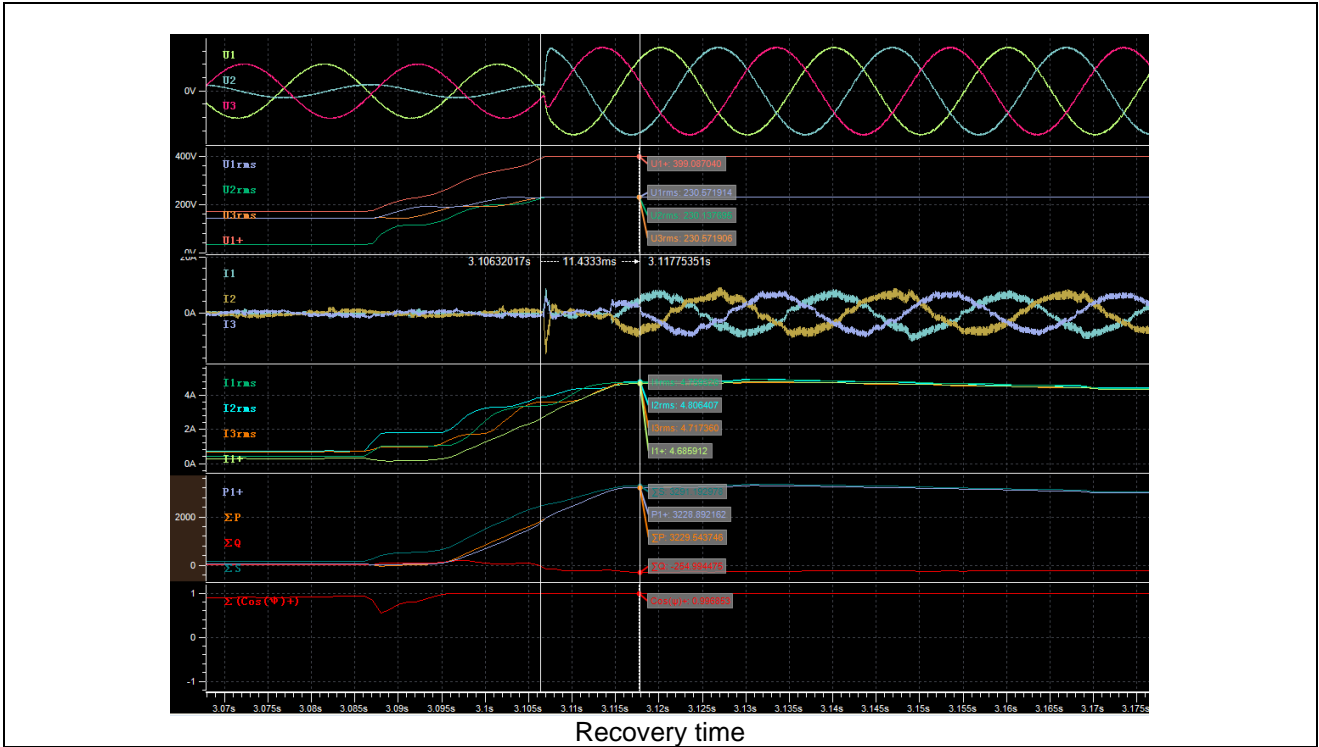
U1
U2
0V
U3

400V
U1rms
U2rms
200V
U3rms
0V
U1+
U1+: 399.087040
U1rms: 230.571914
U2rms: 230.137895
U3rms: 230.571906

20A
3.10632017s 11.4333ms 3.11775351s
I1
I2
0A
I3

I1rms
4A
I2rms
2A
I3rms
0A
I1+
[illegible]
I2rms: 4.806407
I3rms: 4.717360
I1+: 4.685912

P1+
2000
ΣP
ΣQ
0
ΣS
ΣS: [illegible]
P1+: 3228.892162
ΣP: 3229.643748
ΣQ: -254.984476

1
Σ(Cos(Ψ)+)
Cos(Ψ)+: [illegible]
0
-1

3.07s 3.075s 3.08s 3.085s 3.09s 3.095s 3.1s 3.105s 3.11s 3.115s 3.12s 3.125s 3.13s 3.135s 3.14s 3.145s 3.15s 3.155s 3.16s 3.165s 3.17s 3.175s

Recovery time